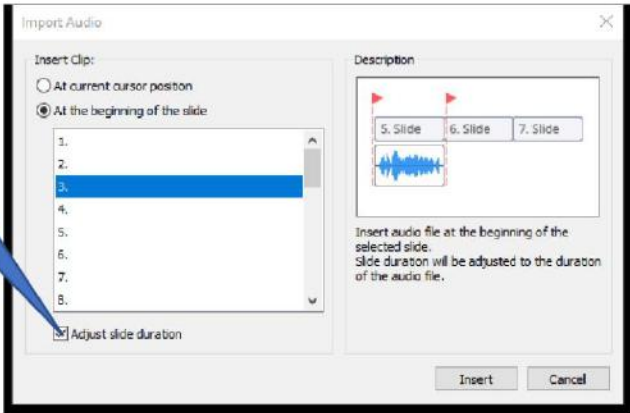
Import Audio

Insert Clip:

At current cursor position

At the beginning of the slide

1.
2.
3.
4.
5.
6.
7.
8.

Adjust slide duration

Description

5. Slide
6. Slide
7. Slide

Insert audio file at the beginning of the selected slide.
Slide duration will be adjusted to the duration of the audio file.

Insert
Cancel